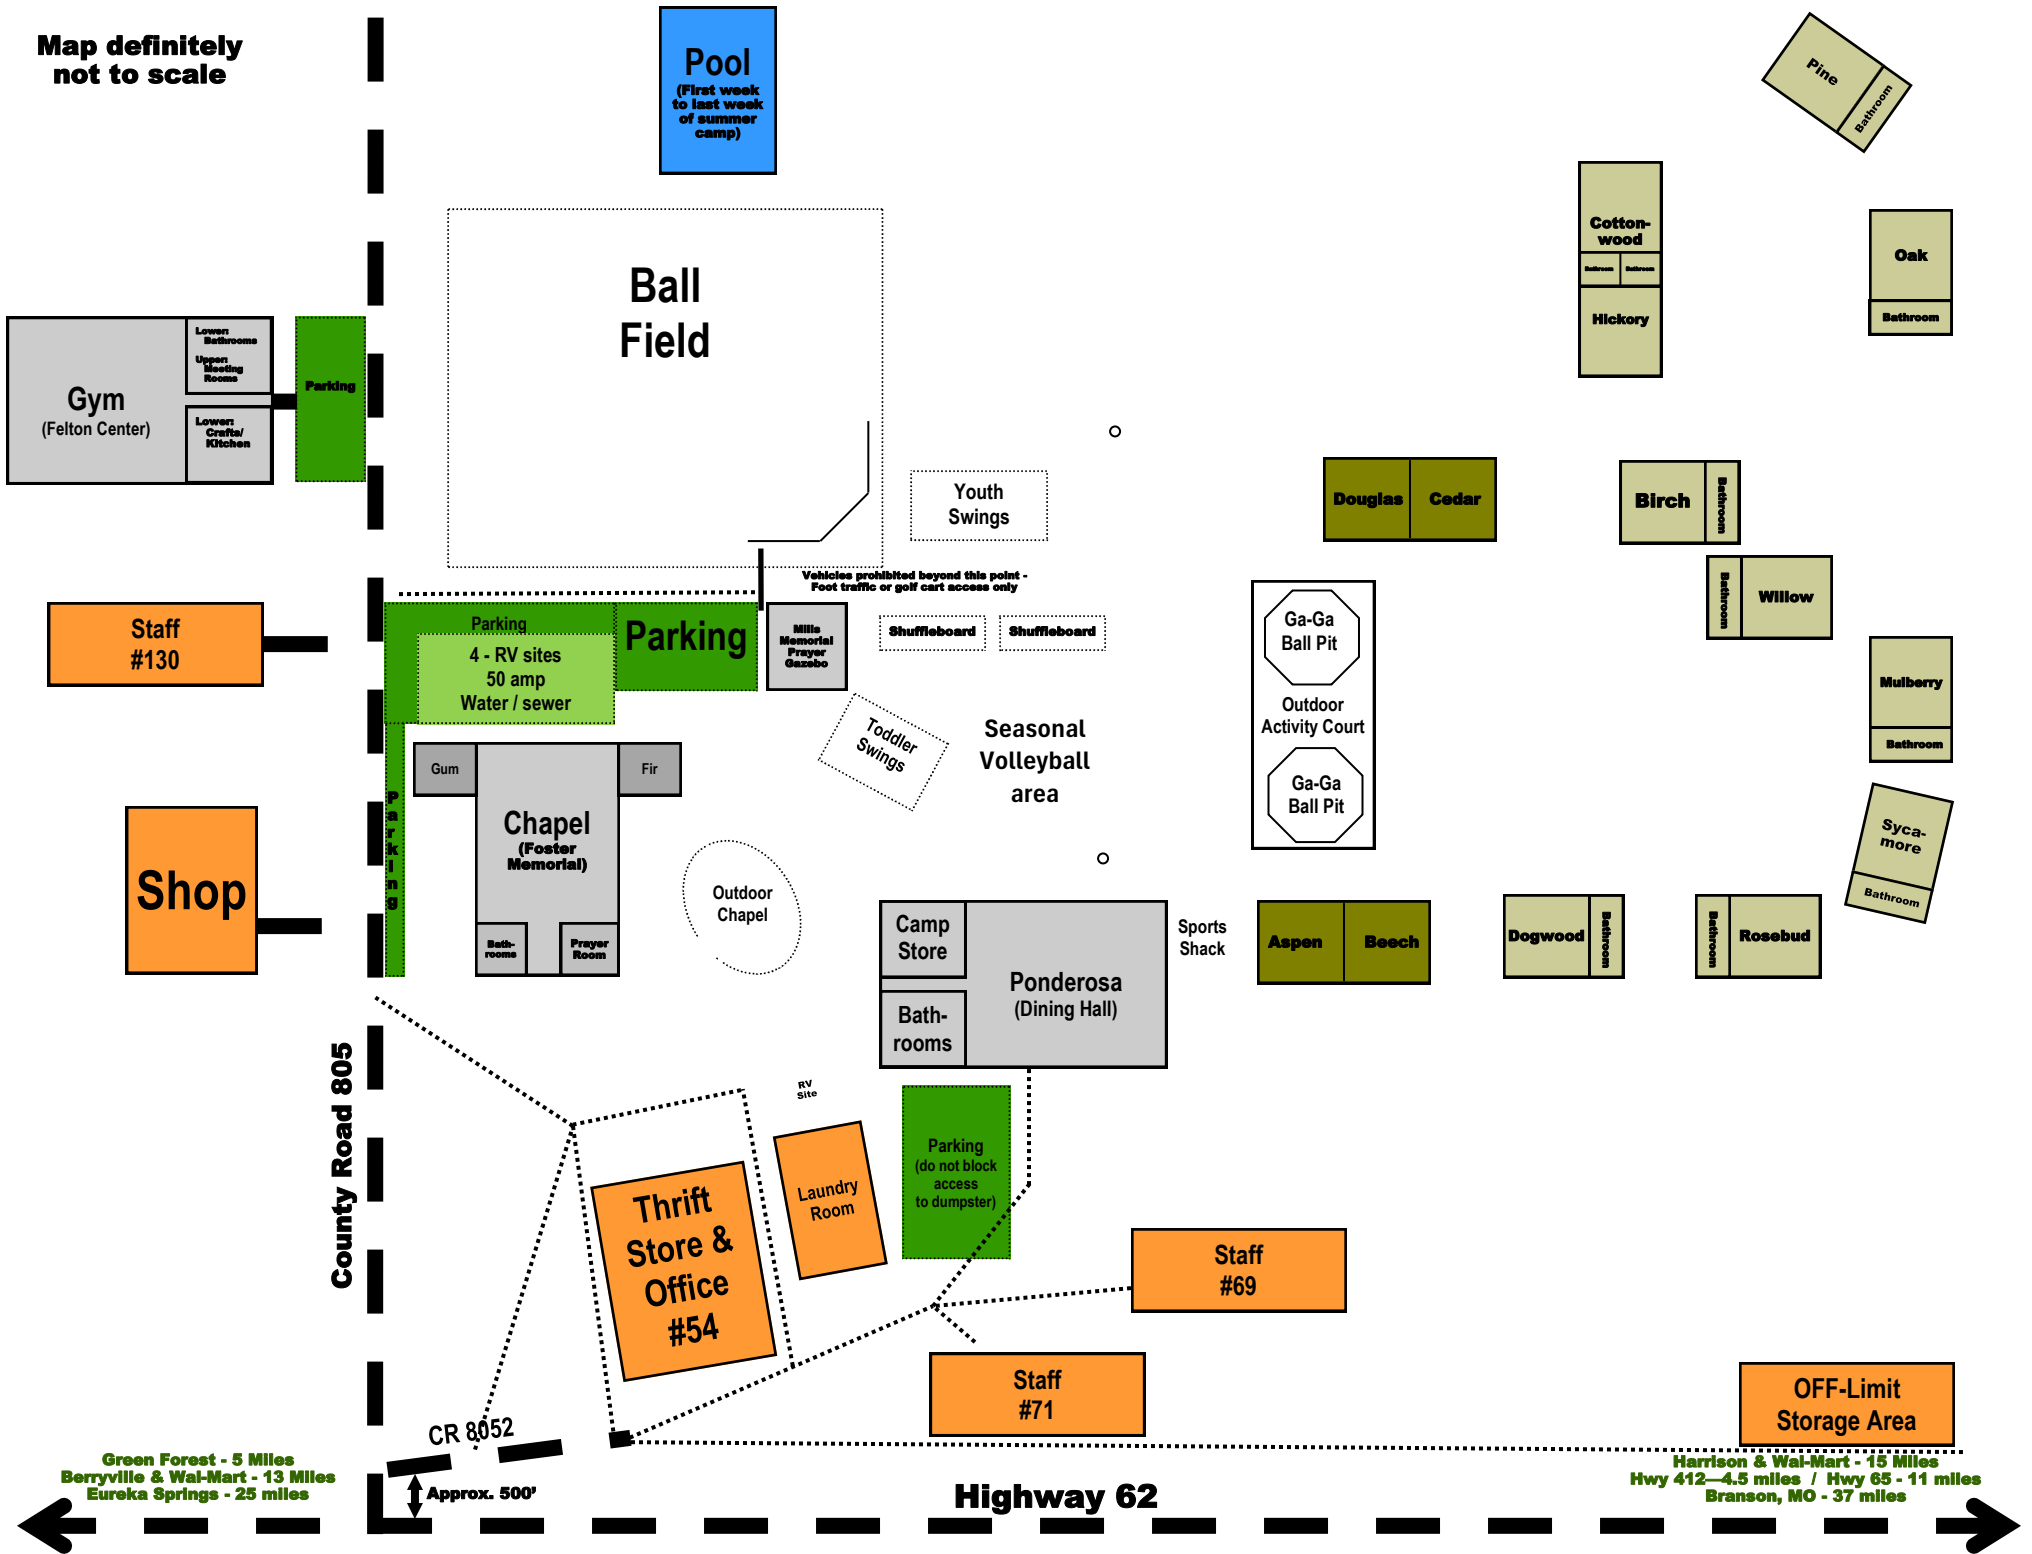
Map definitely not to scale

Pool (First week to last week of summer camp)

Pine
Bathroom

Cotton-wood
Bathroom Bathroom
Hickory

Oak
Bathroom

Ball Field

Gym (Felton Center)
Lower: Bathrooms
Upper: Meeting Rooms
Lower: Crafts/ Kitchen
Parking

Youth Swings

Douglas
Cedar

Birch
Bathroom

Vehicles prohibited beyond this point - Foot traffic or golf cart access only

Staff #130

Parking
4 - RV sites 50 amp Water / sewer
Parking
Mills Memorial Prayer Gazebo
Shuffleboard
Shuffleboard

Ga-Ga Ball Pit
Outdoor Activity Court
Ga-Ga Ball Pit

Bathroom
Willow

Mulberry
Bathroom

Toddler Swings

Seasonal Volleyball area

Gum
Fir
Chapel (Foster Memorial)
Bath-rooms
Prayer Room

Parking

Shop

Outdoor Chapel

Syca-more
Bathroom

Camp Store
Bath-rooms
Ponderosa (Dining Hall)
Sports Shack

Aspen
Beech

Dogwood
Bathroom

Bathroom
Rosebud

County Road 805

RV Site

Thrift Store & Office #54

Laundry Room

Parking (do not block access to dumpster)

Staff #69

Staff #71

OFF-Limit Storage Area

CR 8052

Green Forest - 5 Miles
Berryville & Wal-Mart - 13 Miles
Eureka Springs - 25 miles

Approx. 500'

Highway 62

Harrison & Wal-Mart - 15 Miles
Hwy 412—4.5 miles / Hwy 65 - 11 miles
Branson, MO - 37 miles